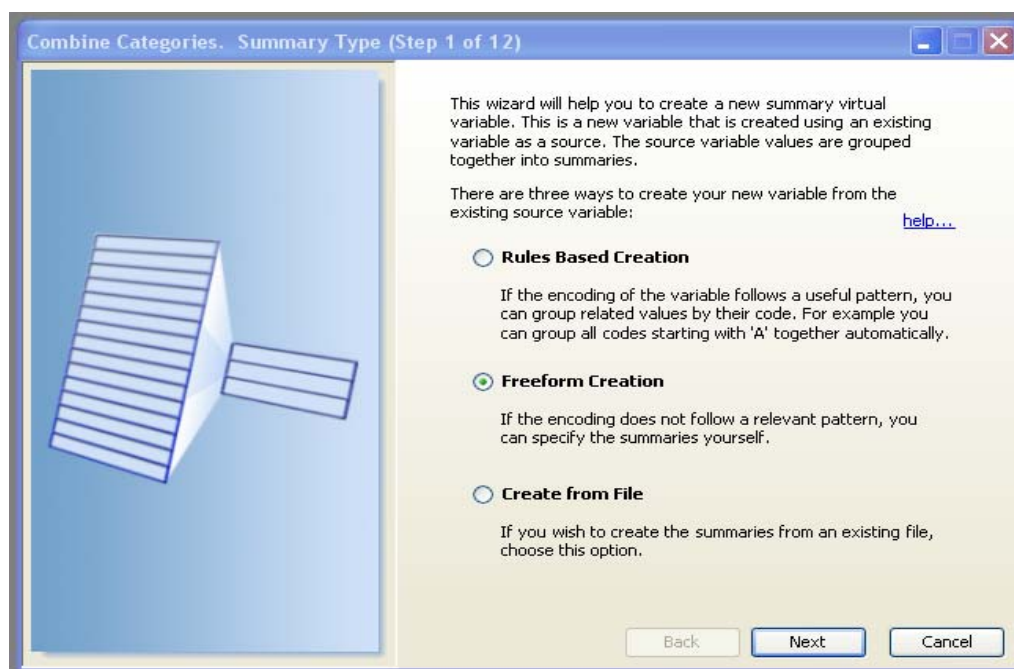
Combine Categories. Summary Type (Step 1 of 12)

This wizard will help you to create a new summary virtual variable. This is a new variable that is created using an existing variable as a source. The source variable values are grouped together into summaries.

There are three ways to create your new variable from the existing source variable:

help...

Rules Based Creation

If the encoding of the variable follows a useful pattern, you can group related values by their code. For example you can group all codes starting with 'A' together automatically.

Freeform Creation

If the encoding does not follow a relevant pattern, you can specify the summaries yourself.

Create from File

If you wish to create the summaries from an existing file, choose this option.

Back
Next
Cancel